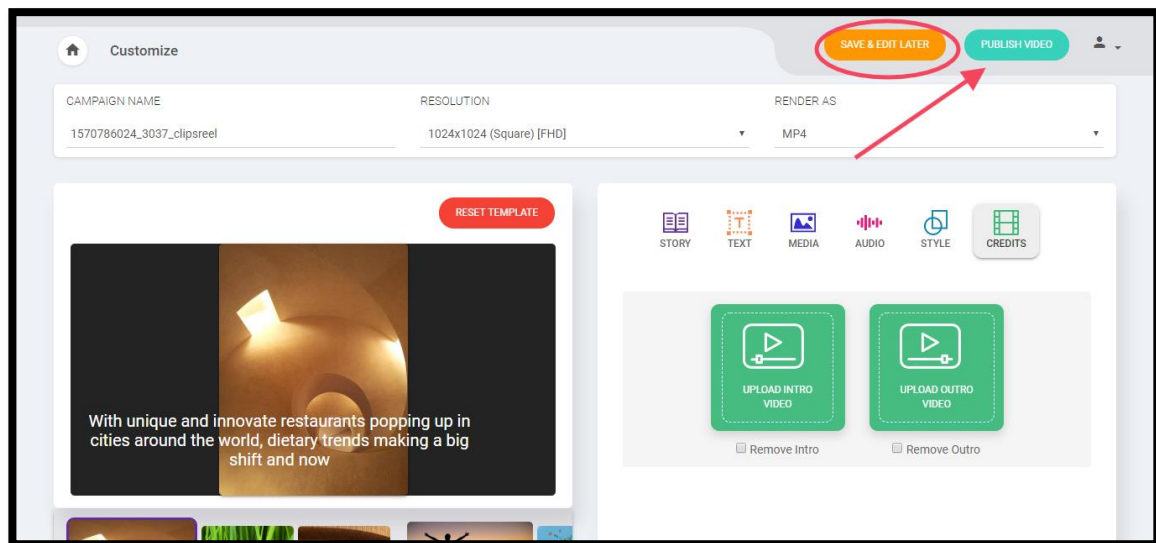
Customize

SAVE & EDIT LATER

PUBLISH VIDEO

CAMPAIGN NAME
1570786024_3037_clipsreel

RESOLUTION
1024x1024 (Square) [FHD]

RENDER AS
MP4

RESET TEMPLATE

With unique and innovate restaurants popping up in cities around the world, dietary trends making a big shift and now

STORY
TEXT
MEDIA
AUDIO
STYLE
CREDITS

UPLOAD INTRO VIDEO

UPLOAD OUTRO VIDEO

Remove Intro

Remove Outro